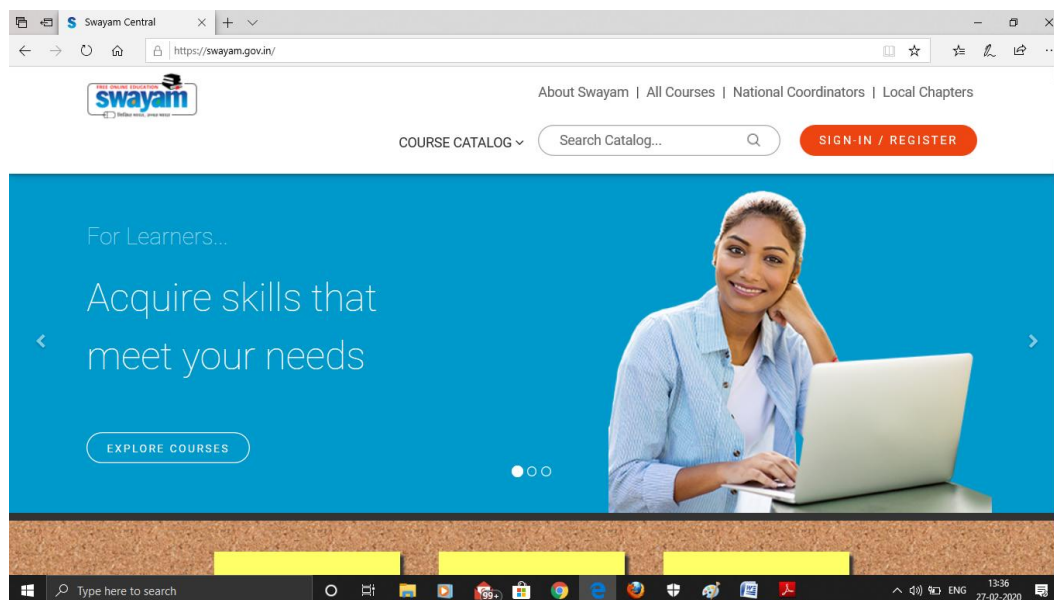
Swayam Central

https://swayam.gov.in/

FREE ONLINE EDUCATION
swayam
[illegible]

About Swayam | All Courses | National Coordinators | Local Chapters

COURSE CATALOG

Search Catalog...

SIGN-IN / REGISTER

For Learners...

Acquire skills that meet your needs

EXPLORE COURSES

Type here to search

99+

ENG

13:36
27-02-2020